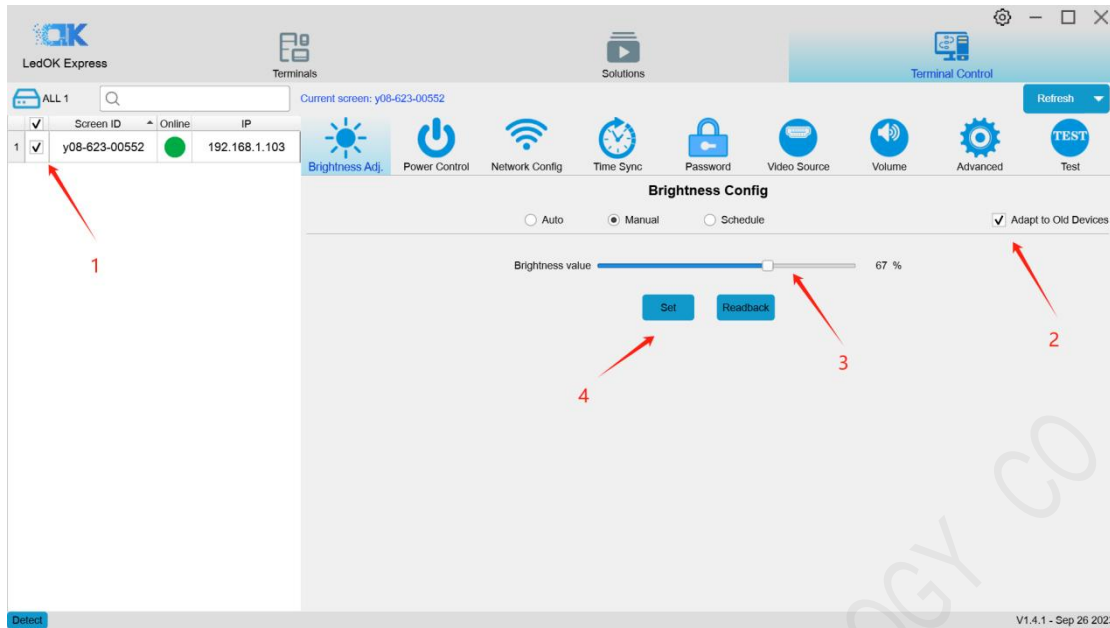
OK
LedOK Express

Terminals

Solutions

Terminal Control

ALL 1

Current screen: y08-623-00552

Refresh

| | ✓ | Screen ID | Online | IP |
|---|---|---|---|---|
| 1 | ✓ | y08-623-00552 | | 192.168.1.103 |

Brightness Adj. Power Control Network Config Time Sync Password Video Source Volume Advanced Test

TEST

Brightness Config

Auto Manual Schedule

✓ Adapt to Old Devices

Brightness value 67 %

Set Readback

1

2

3

4

OGY CO

Detect

V1.4.1 - Sep 26 202